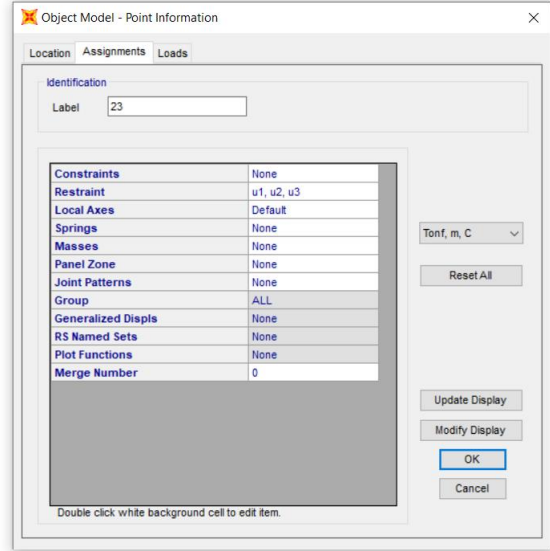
Object Model - Point Information

Location | Assignments | Loads

Identification

Label 23

| | |
|---|---|
| Constraints | None |
| Restraint | u1, u2, u3 |
| Local Axes | Default |
| Springs | None |
| Masses | None |
| Panel Zone | None |
| Joint Patterns | None |
| Group | ALL |
| Generalized Displs | None |
| RS Named Sets | None |
| Plot Functions | None |
| Merge Number | 0 |

Double click white background cell to edit item.

Tonf, m, C

Reset All

Update Display

Modify Display

OK

Cancel